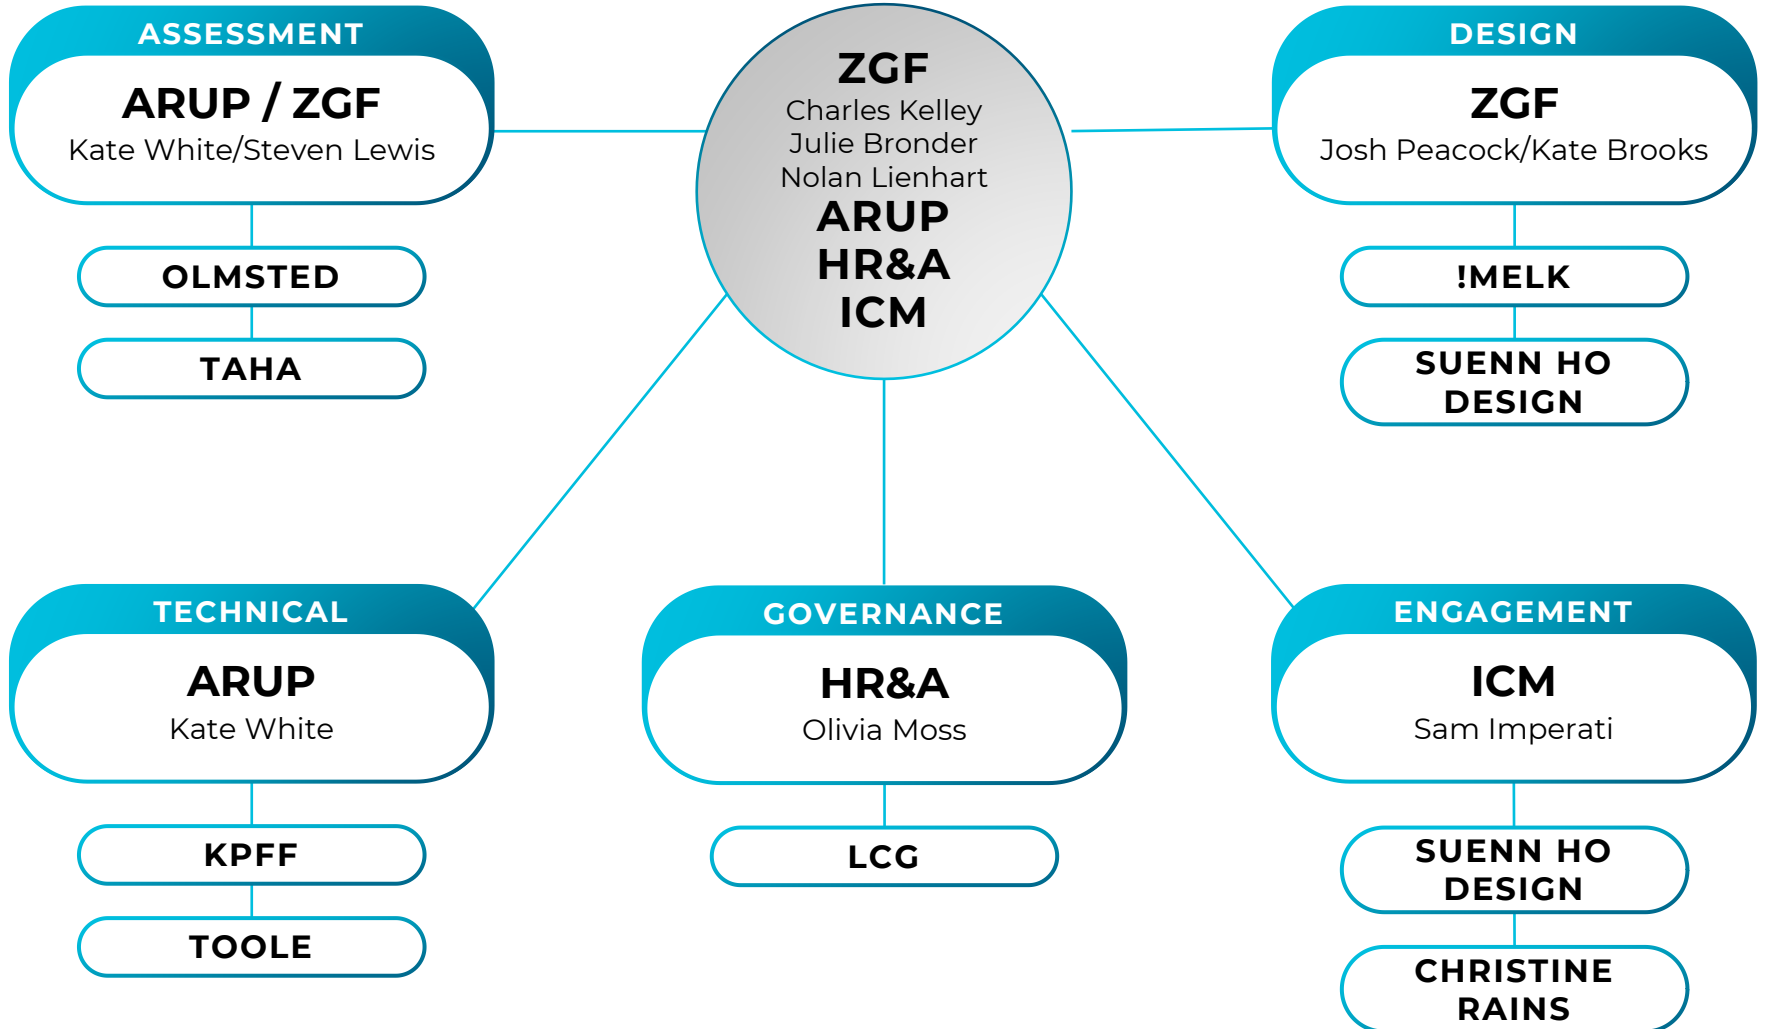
ASSESSMENT
ARUP / ZGF
Kate White/Steven Lewis

OLMSTED

TAHA

ZGF
Charles Kelley
Julie Bronder
Nolan Lienhart
ARUP
HR&A
ICM

DESIGN
ZGF
Josh Peacock/Kate Brooks

!MELK

SUENN HO DESIGN

TECHNICAL
ARUP
Kate White

KPFF

TOOLE

GOVERNANCE
HR&A
Olivia Moss

LCG

ENGAGEMENT
ICM
Sam Imperati

SUENN HO DESIGN

CHRISTINE RAINS